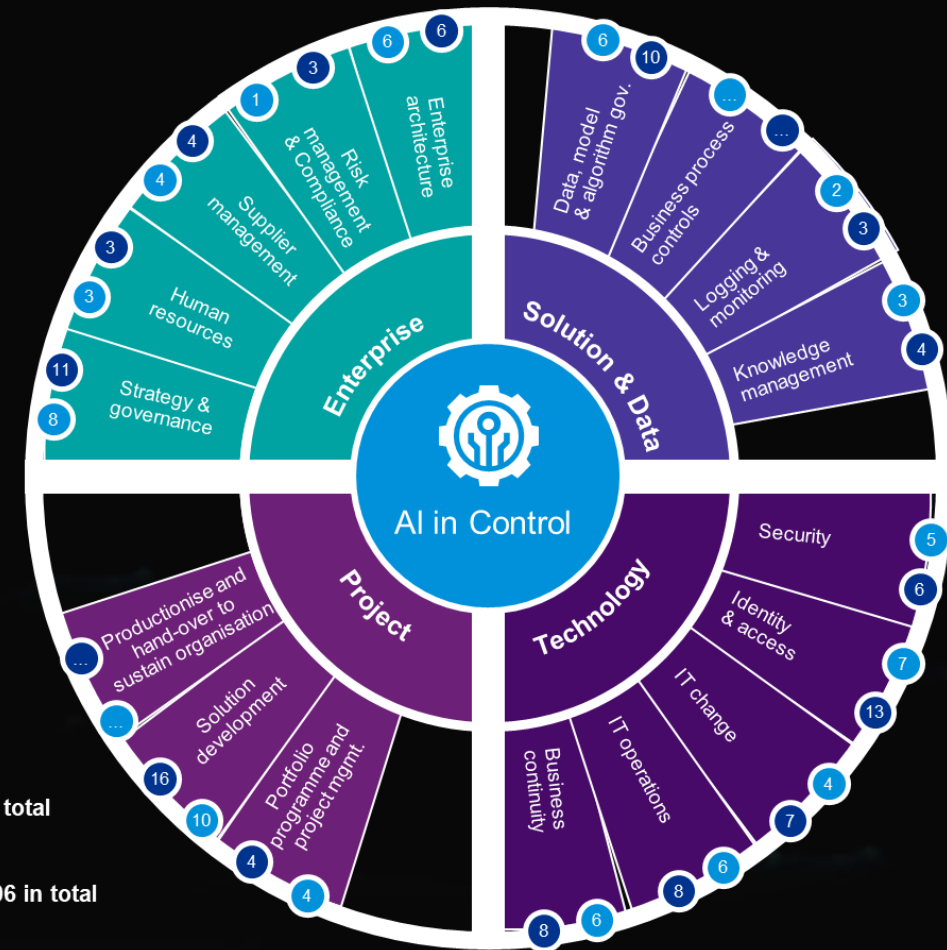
AI in Control

Enterprise

Strategy & governance
11
8

Human resources
3
3

Supplier management
4
4

Risk management & Compliance
1
3

Enterprise architecture
6
6

Solution & Data

Data, model & algorithm gov.
6
10

Business process controls
…
…

Logging & monitoring
2
3

Knowledge management
3
4

Technology

Security
5
6

Identity & access
7
13

IT change
4
7

IT operations
6
8

Business continuity
6
8

Project

Productionise and hand-over to sustain organisation
…

Solution development
…
16

Portfolio programme and project mgmt.
10
4
4

total

06 in total